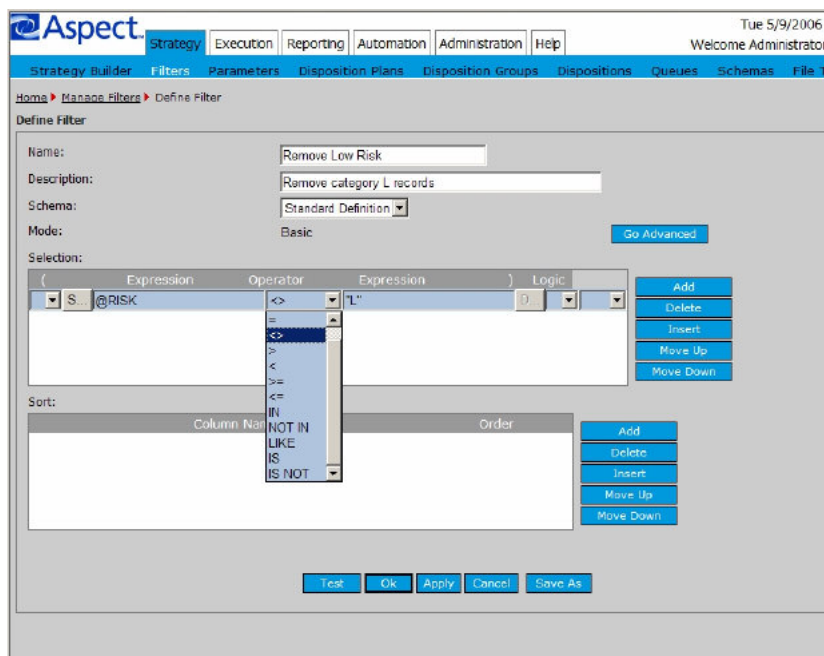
Aspect

Strategy | Execution | Reporting | Automation | Administration | Help

Tue 5/9/2006
Welcome Administrato

Strategy Builder | Filters | Parameters | Disposition Plans | Disposition Groups | Dispositions | Queues | Schemas | File T

Home ▸ Manage Filters ▸ Define Filter

Define Filter

Name: Remove Low Risk

Description: Remove category L records

Schema: Standard Definition

Mode: Basic

Go Advanced

Selection:

| ( | Expression | Operator | Expression | ) | Logic |
|---|---|---|---|---|---|
| S... | @RISK | <> | "L" | 0 | |

=
<>
>
<
>=
<=
IN
NOT IN
LIKE
IS
IS NOT

Add
Delete
Insert
Move Up
Move Down

Sort:

| Column Nar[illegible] | Order |
|---|---|

Add
Delete
Insert
Move Up
Move Down

Test | Ok | Apply | Cancel | Save As